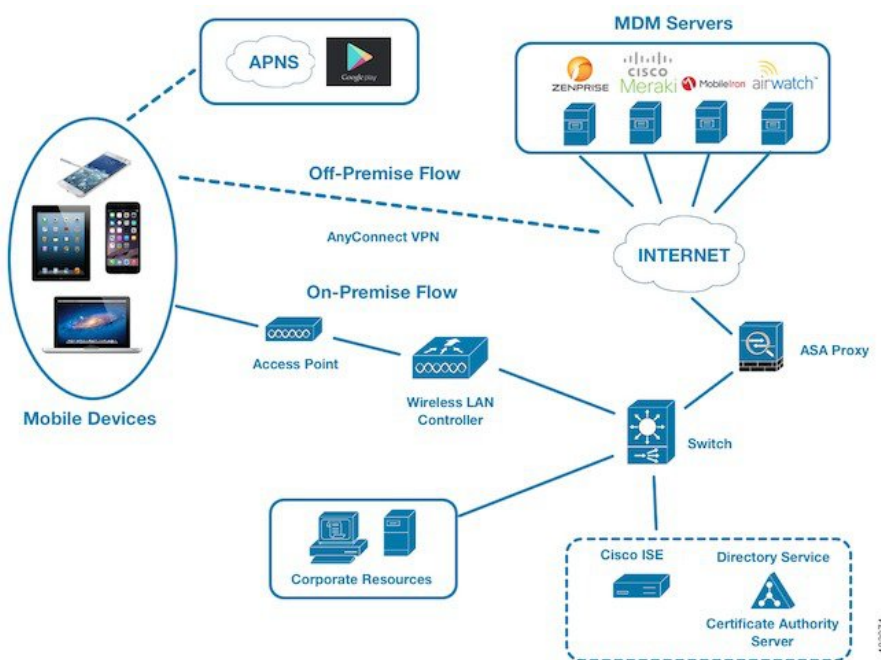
APNS

Google play

MDM Servers

ZENPRISE

CISCO Meraki

MobileIron

airwatch

Off-Premise Flow

AnyConnect VPN

INTERNET

On-Premise Flow

Access Point

Wireless LAN Controller

ASA Proxy

Mobile Devices

Switch

Corporate Resources

Cisco ISE

Directory Service

Certificate Authority Server